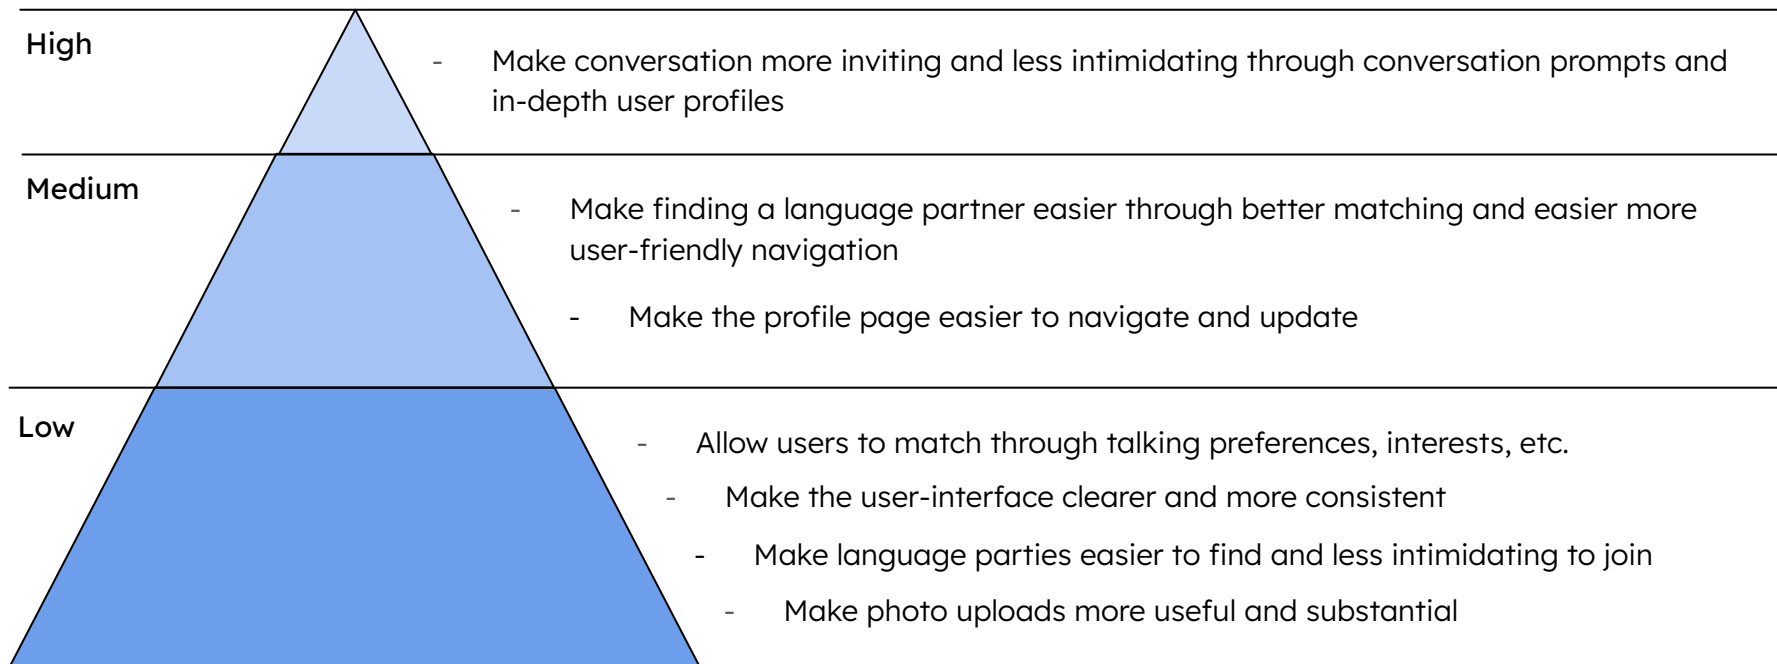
High

- Make conversation more inviting and less intimidating through conversation prompts and in-depth user profiles

Medium

- Make finding a language partner easier through better matching and easier more user-friendly navigation

- Make the profile page easier to navigate and update

Low

- Allow users to match through talking preferences, interests, etc.

- Make the user-interface clearer and more consistent

- Make language parties easier to find and less intimidating to join

- Make photo uploads more useful and substantial